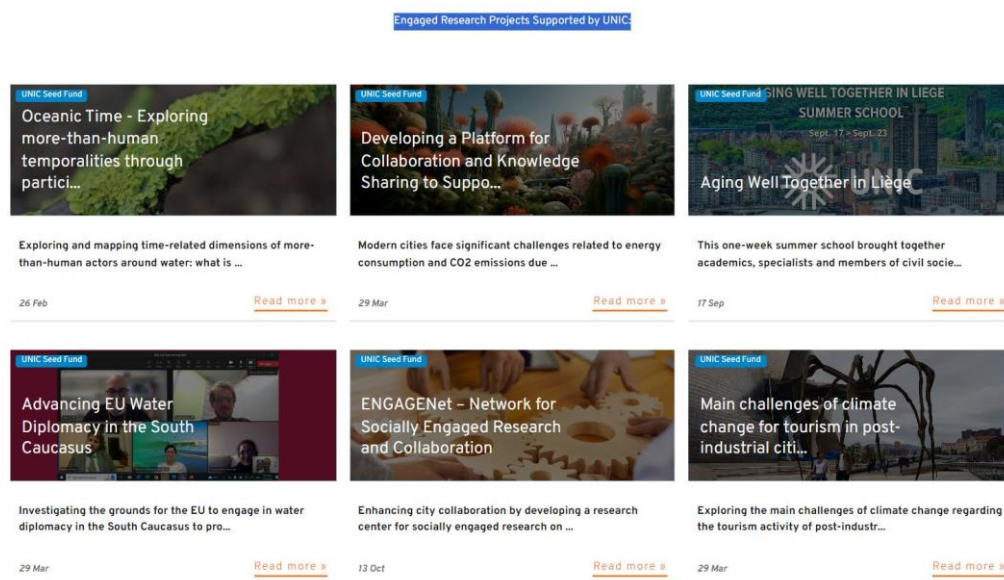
Engaged Research Projects Supported by UNIC

UNIC Seed Fund

Oceanic Time - Exploring more-than-human temporalities through partici...

Exploring and mapping time-related dimensions of more-than-human actors around water: what is ...

26 Feb

Read more »

UNIC Seed Fund

Developing a Platform for Collaboration and Knowledge Sharing to Suppo...

Modern cities face significant challenges related to energy consumption and CO2 emissions due ...

29 Mar

Read more »

UNIC Seed Fund

GING WELL TOGETHER IN LIEGE SUMMER SCHOOL

Sept. 17 > Sept. 23

UNIC

Aging Well Together in Liège

This one-week summer school brought together academics, specialists and members of civil socie...

17 Sep

Read more »

UNIC Seed Fund

Advancing EU Water Diplomacy in the South Caucasus

Investigating the grounds for the EU to engage in water diplomacy in the South Caucasus to pro...

29 Mar

Read more »

UNIC Seed Fund

ENGAGENet – Network for Socially Engaged Research and Collaboration

Enhancing city collaboration by developing a research center for socially engaged research on ...

13 Oct

Read more »

UNIC Seed Fund

Main challenges of climate change for tourism in post-industrial citi...

Exploring the main challenges of climate change regarding the tourism activity of post-industr...

29 Mar

Read more »